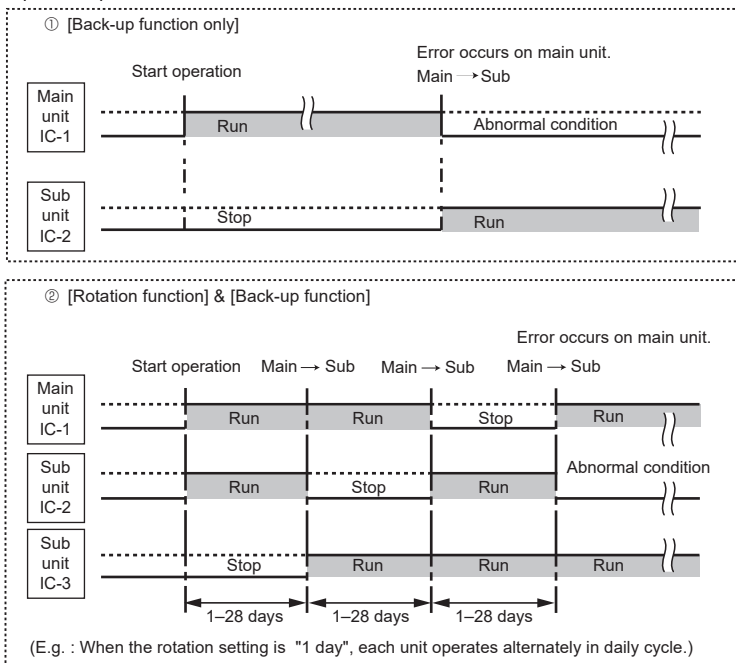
① [Back-up function only]

Start operation

Error occurs on main unit.
Main → Sub

Main unit IC-1

Run

Abnormal condition

Sub unit IC-2

Stop

Run

② [Rotation function] & [Back-up function]

Error occurs on main unit.

Start operation Main → Sub Main → Sub Main → Sub

Main unit IC-1

Run Run Stop Run

Sub unit IC-2

Abnormal condition

Run Stop Run

Sub unit IC-3

Stop Run Run Run

1–28 days 1–28 days 1–28 days

(E.g. : When the rotation setting is "1 day", each unit operates alternately in daily cycle.)